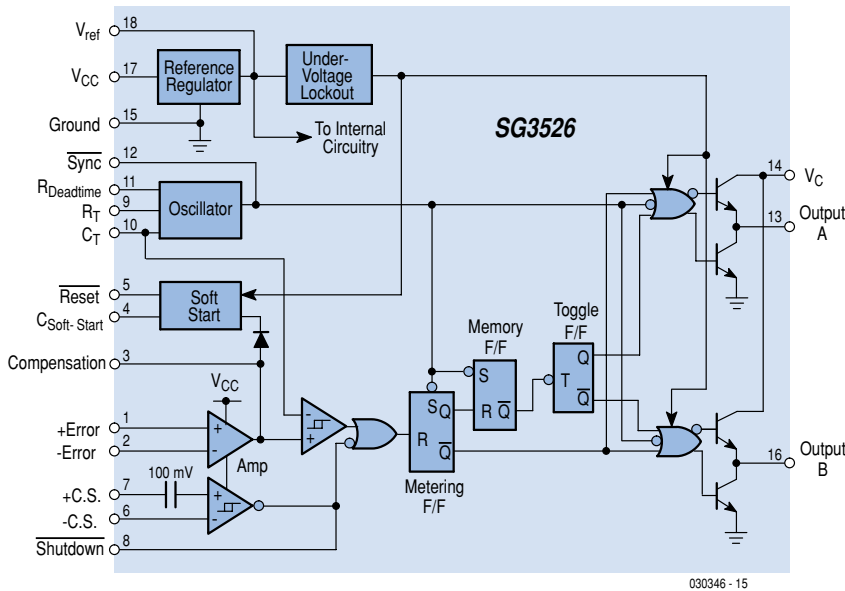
$V_{ref}$ 18
$V_{CC}$ 17
Ground 15
Reference Regulator
Under-Voltage Lockout
To Internal Circuitry
SG3526
$\overline{\text{Sync}}$ 12
$R_{Deadtime}$ 11
$R_T$ 9
$C_T$ 10
Oscillator
14 $V_C$
13 Output A
$\overline{\text{Reset}}$ 5
$C_{Soft-Start}$ 4
Soft Start
Compensation 3
Toggle F/F
Memory F/F
S
R $\overline{Q}$
T
Q
$\overline{Q}$
$V_{CC}$
+Error 1
-Error 2
Amp
+
-
S Q
R $\overline{Q}$
Metering F/F
16 Output B
100 mV
+C.S. 7
-C.S. 6
$\overline{\text{Shutdown}}$ 8
030346 - 15